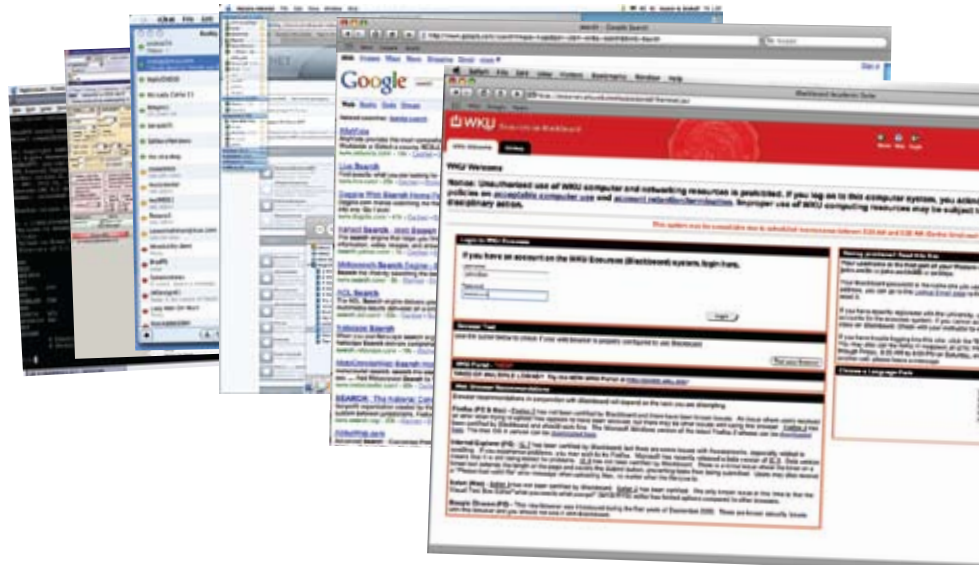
Google

Web Images Maps News Shopping Gmail more

Live Search

Yahoo! Search

AOL Search

WKU Blackboard

WKU Welcome

Notice: Unauthorized use of WKU computer and networking resources is prohibited. If you log on to this computer system, you acknowledge your awareness of and concurrence with the WKU policies on acceptable computer use and account related/technical/data. Improper use of WKU computing resources may be subject to disciplinary action.

Login to WKU Resources

If you have an account on the WKU Resources (Blackboard) system, login here.

Username

Password

Login

Browser Test

WKU Portal

Web Browser Recommendations

Firefox (PC & Mac)

Internet Explorer (PC)

Safari (Mac)

Google Chrome (PC)

Choose a Language Pack